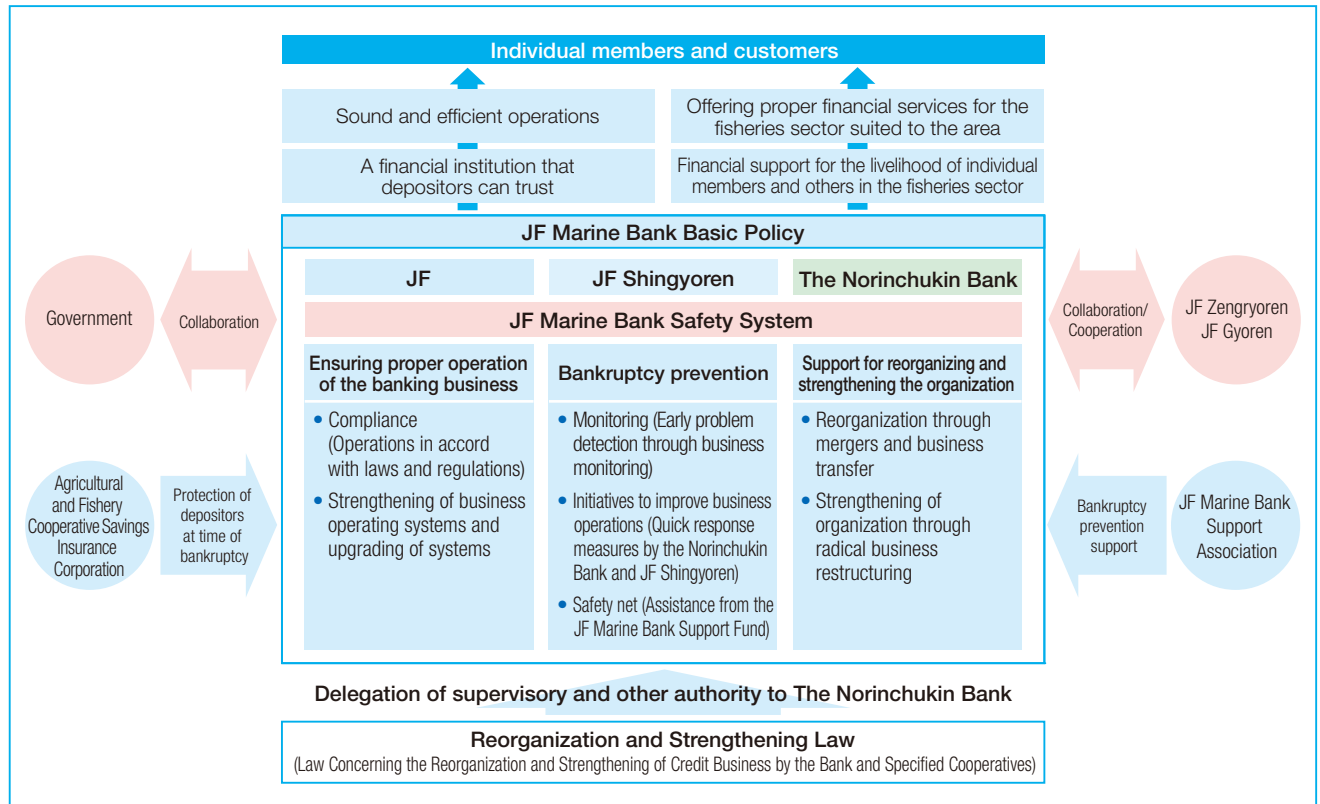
Individual members and customers

Sound and efficient operations

A financial institution that depositors can trust

Offering proper financial services for the fisheries sector suited to the area

Financial support for the livelihood of individual members and others in the fisheries sector

JF Marine Bank Basic Policy

JF

JF Shingyoren

The Norinchukin Bank

JF Marine Bank Safety System

Ensuring proper operation of the banking business

• Compliance (Operations in accord with laws and regulations)
• Strengthening of business operating systems and upgrading of systems

Bankruptcy prevention

• Monitoring (Early problem detection through business monitoring)
• Initiatives to improve business operations (Quick response measures by the Norinchukin Bank and JF Shingyoren)
• Safety net (Assistance from the JF Marine Bank Support Fund)

Support for reorganizing and strengthening the organization

• Reorganization through mergers and business transfer
• Strengthening of organization through radical business restructuring

Government

Collaboration

Agricultural and Fishery Cooperative Savings Insurance Corporation

Protection of depositors at time of bankruptcy

Collaboration/ Cooperation

JF Zengryoren JF Gyoren

Bankruptcy prevention support

JF Marine Bank Support Association

Delegation of supervisory and other authority to The Norinchukin Bank

Reorganization and Strengthening Law
(Law Concerning the Reorganization and Strengthening of Credit Business by the Bank and Specified Cooperatives)